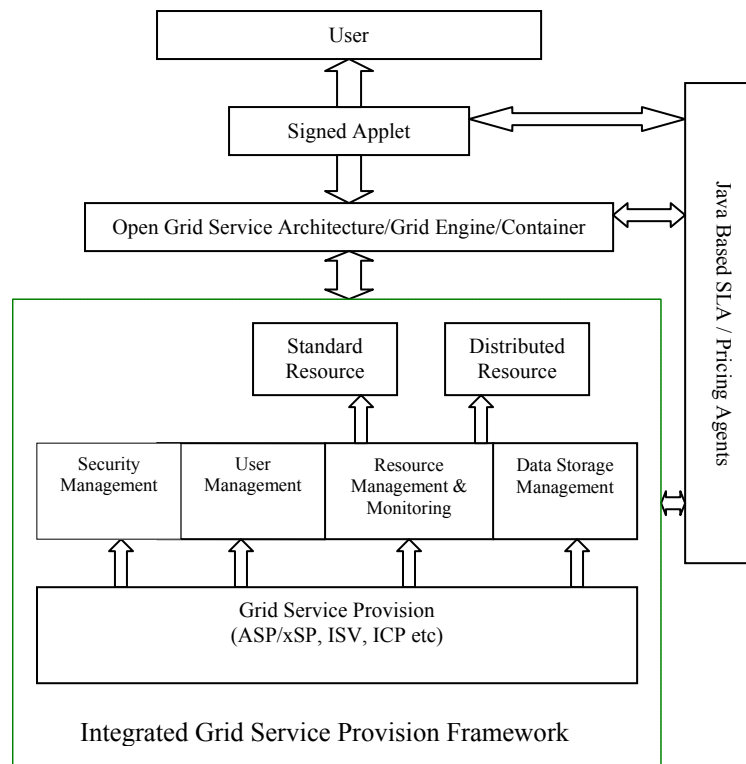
User

Signed Applet

Open Grid Service Architecture/Grid Engine/Container

Java Based SLA / Pricing Agents

Standard Resource

Distributed Resource

Security Management

User Management

Resource Management & Monitoring

Data Storage Management

Grid Service Provision (ASP/xSP, ISV, ICP etc)

Integrated Grid Service Provision Framework